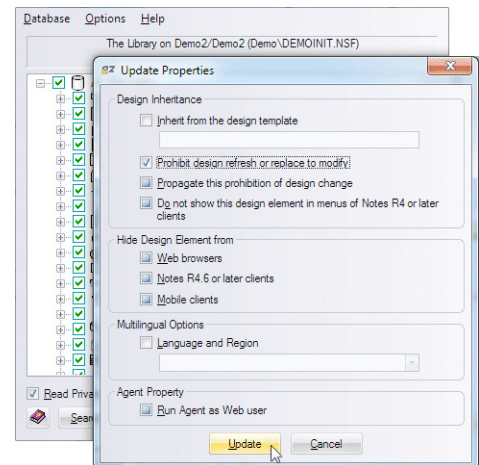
Database Options Help

The Library on Demo2/Demo2 (Demo\DEMOINIT.NSF)

Update Properties

Design Inheritance

Inherit from the design template

Prohibit design refresh or replace to modify

Propagate this prohibition of design change

Do not show this design element in menus of Notes R4 or later clients

Hide Design Element from

Web browsers

Notes R4.6 or later clients

Mobile clients

Multilingual Options

Language and Region

Agent Property

Run Agent as Web user

Update Cancel

Read Priva

Sea